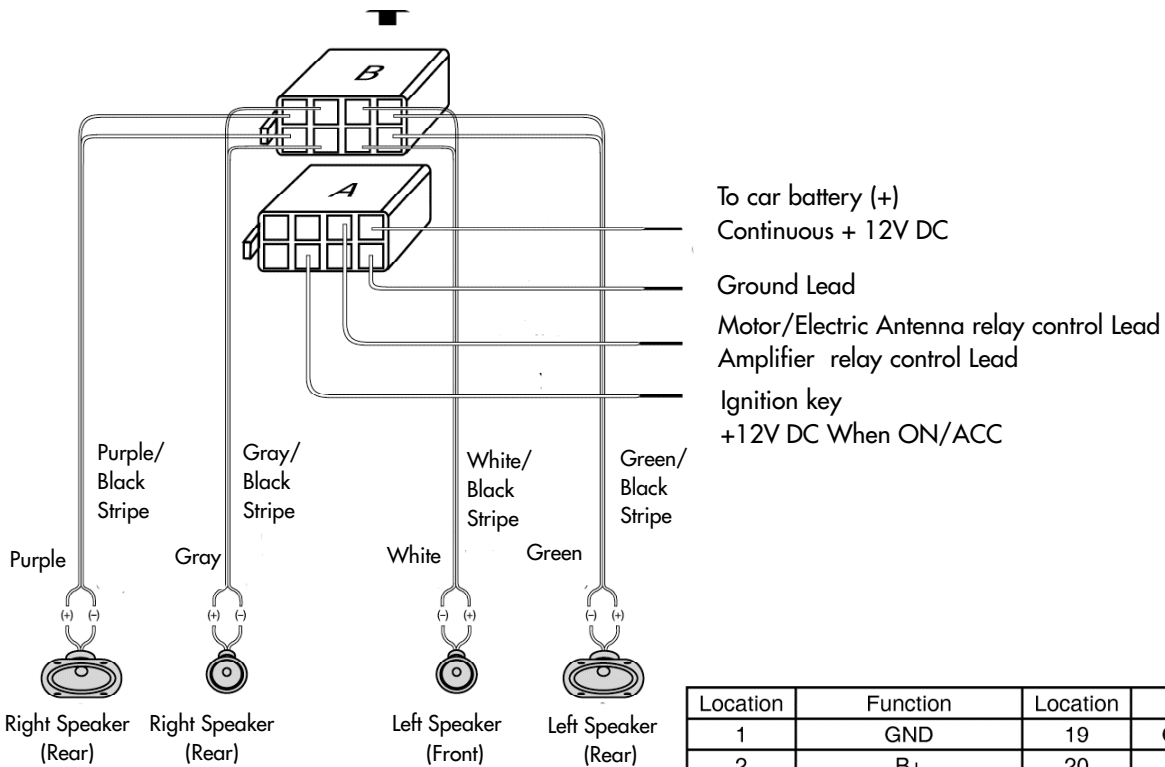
B

A

To car battery (+)
Continuous + 12V DC

Ground Lead

Motor/Electric Antenna relay control Lead
Amplifier relay control Lead

Ignition key
+12V DC When ON/ACC

Purple/ Black Stripe

Gray/ Black Stripe

White/ Black Stripe

Green/ Black Stripe

Purple

Gray

White

Green

(+) (-)

(+) (-)

(-) (+)

(-) (+)

Right Speaker (Rear)

Right Speaker (Rear)

Left Speaker (Front)

Left Speaker (Rear)

| Location | Function | Location | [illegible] |
|---|---|---|---|
| 1 | GND | 19 | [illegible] |
| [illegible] | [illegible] | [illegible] | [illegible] |